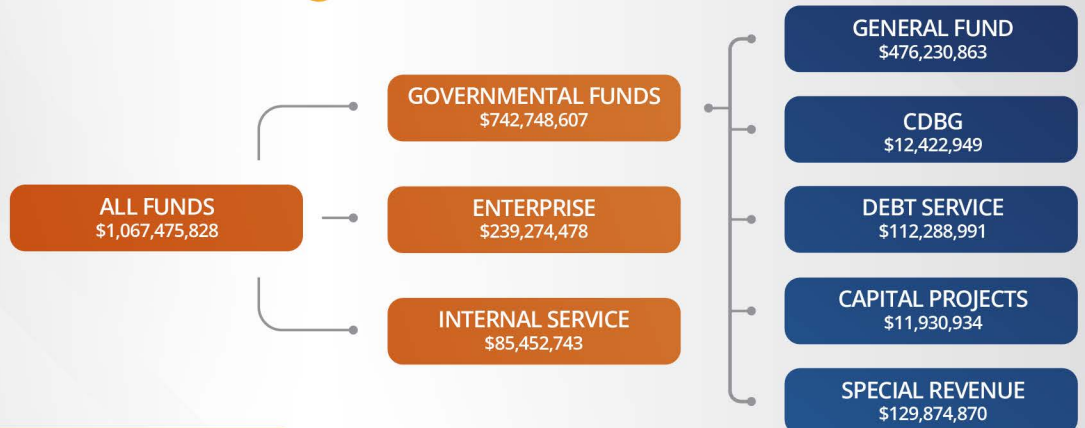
ALL FUNDS
$1,067,475,828

GOVERNMENTAL FUNDS
$742,748,607

ENTERPRISE
$239,274,478

INTERNAL SERVICE
$85,452,743

GENERAL FUND
$476,230,863

CDBG
$12,422,949

DEBT SERVICE
$112,288,991

CAPITAL PROJECTS
$11,930,934

SPECIAL REVENUE
$129,874,870